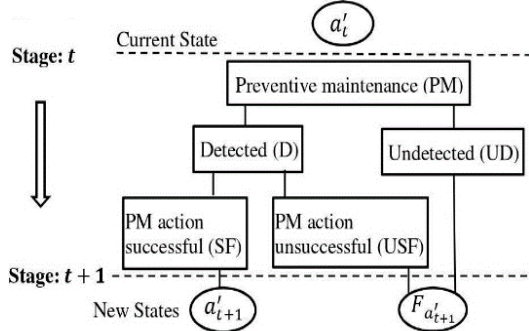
$a_t'$

Current State

Stage: $t$

Preventive maintenance (PM)

Detected (D)

Undetected (UD)

PM action successful (SF)

PM action unsuccessful (USF)

Stage: $t+1$

New States $a_{t+1}'$

$F_{a_{t+1}'}$